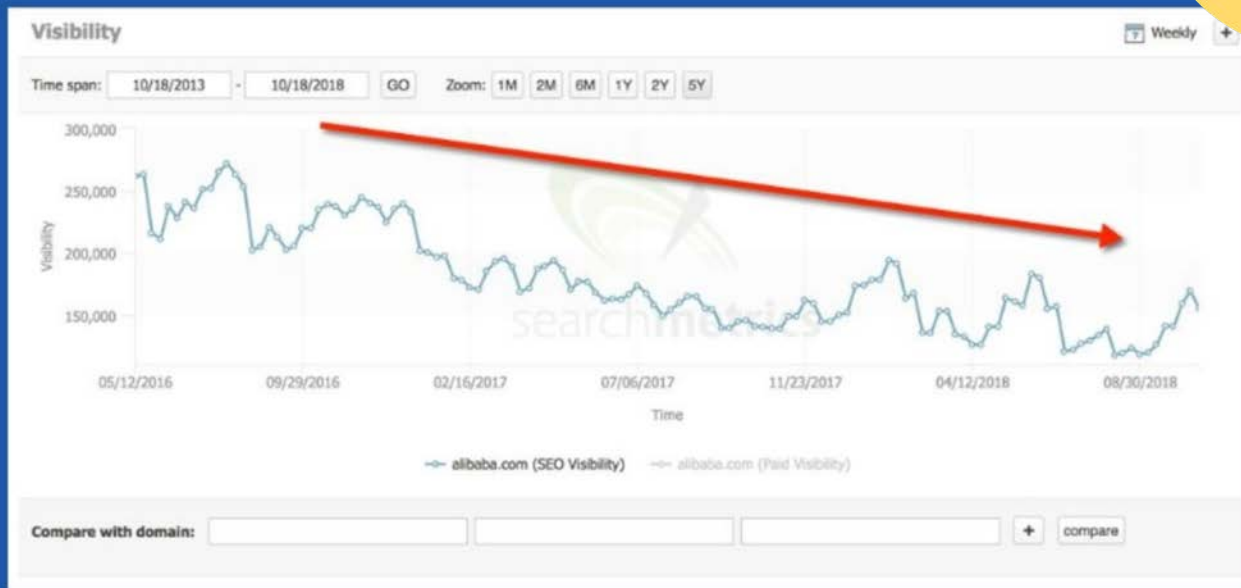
Visibility

Weekly +

Time span: 10/18/2013 - 10/18/2018 GO Zoom: 1M 2M 6M 1Y 2Y 5Y

300,000
250,000
200,000
150,000

Visibility

05/12/2016 09/29/2016 02/16/2017 07/06/2017 11/23/2017 04/12/2018 08/30/2018

Time

searchmetrics

alibaba.com (SEO Visibility) alibaba.com (Paid Visibility)

Compare with domain: + compare